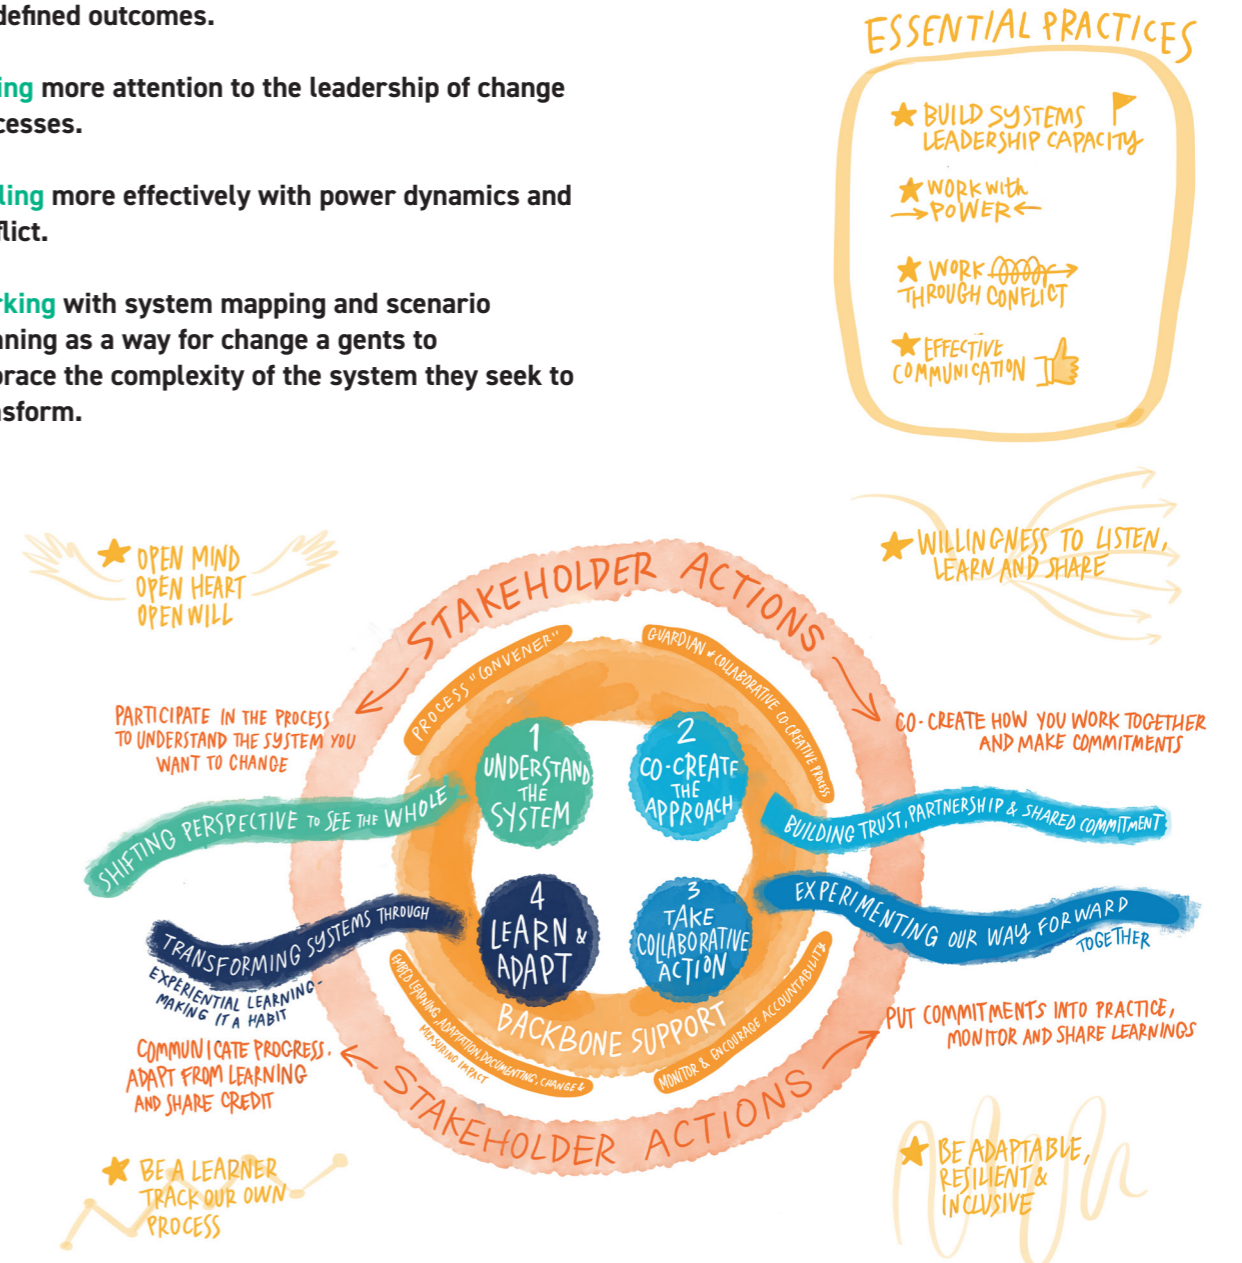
defined outcomes.

ing more attention to the leadership of change cesses.

ling more effectively with power dynamics and flict.

rking with system mapping and scenario nning as a way for change a gents to brace the complexity of the system they seek to nsform.

ESSENTIAL PRACTICES

BUILD SYSTEMS LEADERSHIP CAPACITY

WORK WITH POWER

WORK THROUGH CONFLICT

EFFECTIVE COMMUNICATION

OPEN MIND OPEN HEART OPEN WILL

WILLINGNESS TO LISTEN, LEARN AND SHARE

STAKEHOLDER ACTIONS

PROCESS "CONVENER"

GUARDIAN & COLLABORATIVE CO-CREATIVE PROCESS

PARTICIPATE IN THE PROCESS TO UNDERSTAND THE SYSTEM YOU WANT TO CHANGE

CO-CREATE HOW YOU WORK TOGETHER AND MAKE COMMITMENTS

1 UNDERSTAND THE SYSTEM

2 CO-CREATE THE APPROACH

SHIFTING PERSPECTIVE TO SEE THE WHOLE

BUILDING TRUST, PARTNERSHIP & SHARED COMMITMENT

4 LEARN & ADAPT

3 TAKE COLLABORATIVE ACTION

TRANSFORMING SYSTEMS THROUGH EXPERIENTIAL LEARNING- MAKING IT A HABIT

EXPERIMENTING OUR WAY FORWARD TOGETHER

EMBED LEARNING, ADAPTATION, DOCUMENTING CHANGE & MEASURING IMPACT

BACKBONE SUPPORT

MONITOR & ENCOURAGE ACCOUNTABILITY

COMMUNICATE PROGRESS, ADAPT FROM LEARNING AND SHARE CREDIT

PUT COMMITMENTS INTO PRACTICE, MONITOR AND SHARE LEARNINGS

STAKEHOLDER ACTIONS

BE A LEARNER TRACK OUR OWN PROCESS

BE ADAPTABLE, RESILIENT & INCLUSIVE